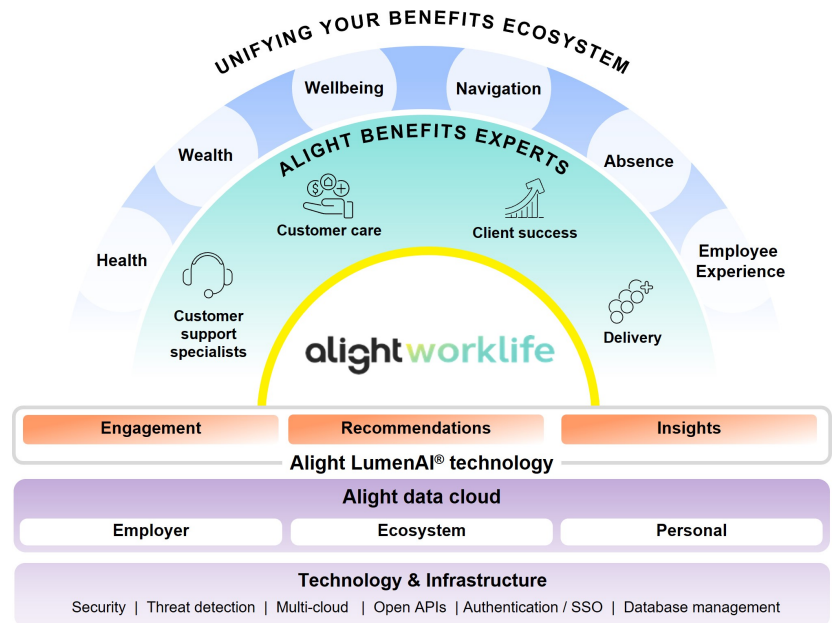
UNIFYING YOUR BENEFITS ECOSYSTEM

Health

Wealth

Wellbeing

Navigation

Absence

Employee Experience

ALIGHT BENEFITS EXPERTS

Customer care

Client success

Customer support specialists

Delivery

alightworklife

Engagement

Recommendations

Insights

Alight LumenAI® technology

Alight data cloud

Employer

Ecosystem

Personal

Technology & Infrastructure

Security | Threat detection | Multi-cloud | Open APIs | Authentication / SSO | Database management